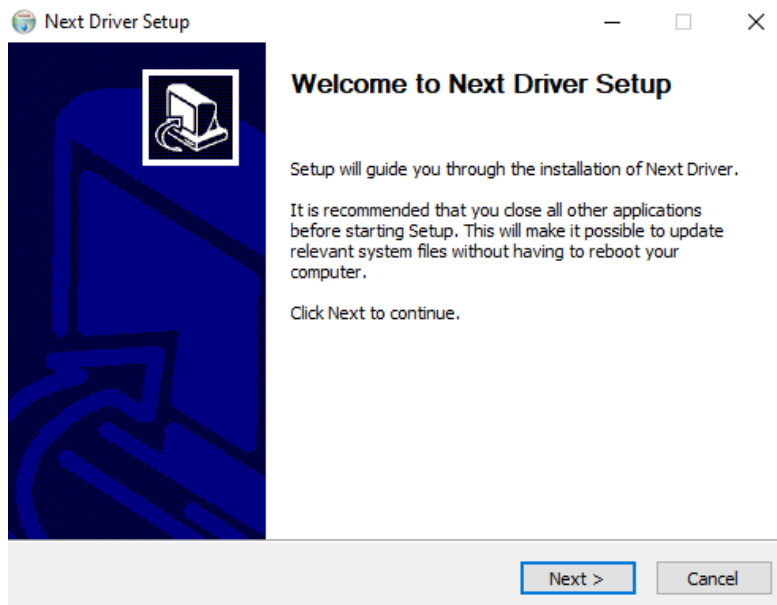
Next Driver Setup

Welcome to Next Driver Setup

Setup will guide you through the installation of Next Driver.

It is recommended that you close all other applications before starting Setup. This will make it possible to update relevant system files without having to reboot your computer.

Click Next to continue.

Next >

Cancel